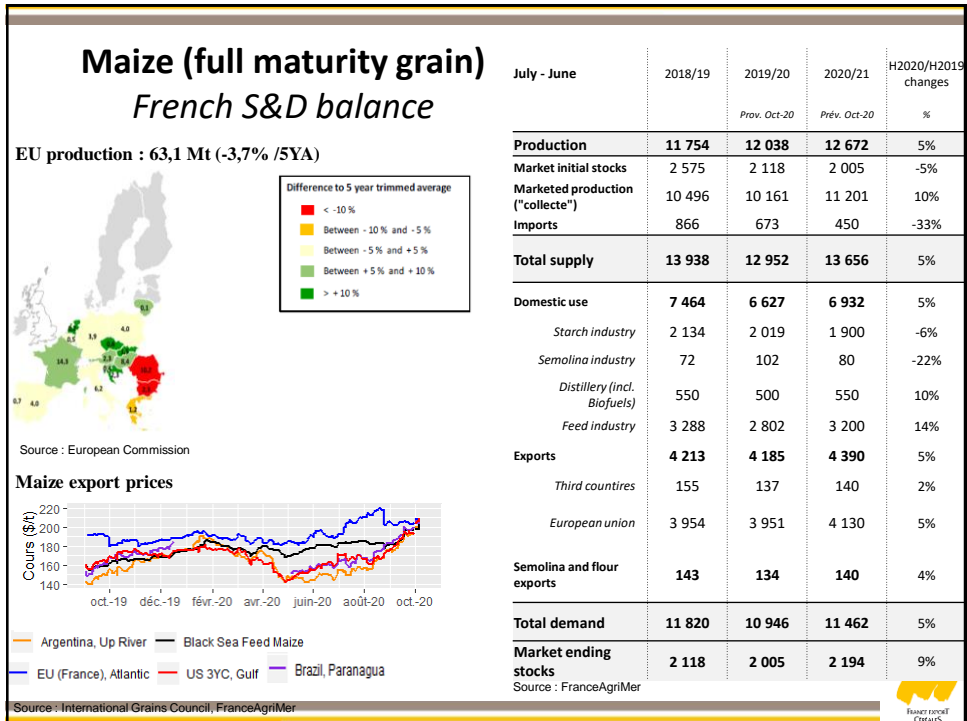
Maize (full maturity grain)
French S&D balance

EU production : 63,1 Mt (-3,7% /5YA)

Difference to 5 year trimmed average
< -10 %
Between - 10 % and - 5 %
Between - 5 % and + 5 %
Between + 5 % and + 10 %
> + 10 %

0,1
4,0
3,9
0,5
14,3
2,3
6,2
1,2
0,7
4,0
10,2
1,2

Source : European Commission

Maize export prices

Cours ($/t)
220
200
180
160
140
oct.-19 déc.-19 févr.-20 avr.-20 juin-20 août-20 oct.-20

Argentina, Up River
Black Sea Feed Maize
EU (France), Atlantic
US 3YC, Gulf
Brazil, Paranagua

Source : International Grains Council, FranceAgriMer

| July - June | 2018/19 | 2019/20 Prov. Oct-20 | 2020/21 Prév. Oct-20 | H2020/H2019 changes % |
|---|---|---|---|---|
| Production | 11 754 | 12 038 | 12 672 | 5% |
| Market initial stocks | 2 575 | 2 118 | 2 005 | -5% |
| Marketed production ("collecte") | 10 496 | 10 161 | 11 201 | 10% |
| Imports | 866 | 673 | 450 | -33% |
| Total supply | 13 938 | 12 952 | 13 656 | 5% |
| Domestic use | 7 464 | 6 627 | 6 932 | 5% |
| Starch industry | 2 134 | 2 019 | 1 900 | -6% |
| Semolina industry | 72 | 102 | 80 | -22% |
| Distillery (incl. Biofuels) | 550 | 500 | 550 | 10% |
| Feed industry | 3 288 | 2 802 | 3 200 | 14% |
| Exports | 4 213 | 4 185 | 4 390 | 5% |
| Third countires | 155 | 137 | 140 | 2% |
| European union | 3 954 | 3 951 | 4 130 | 5% |
| Semolina and flour exports | 143 | 134 | 140 | 4% |
| Total demand | 11 820 | 10 946 | 11 462 | 5% |
| Market ending stocks | 2 118 | 2 005 | 2 194 | 9% |

Source : FranceAgriMer

FRANCE EXPORT CÉRÉALES